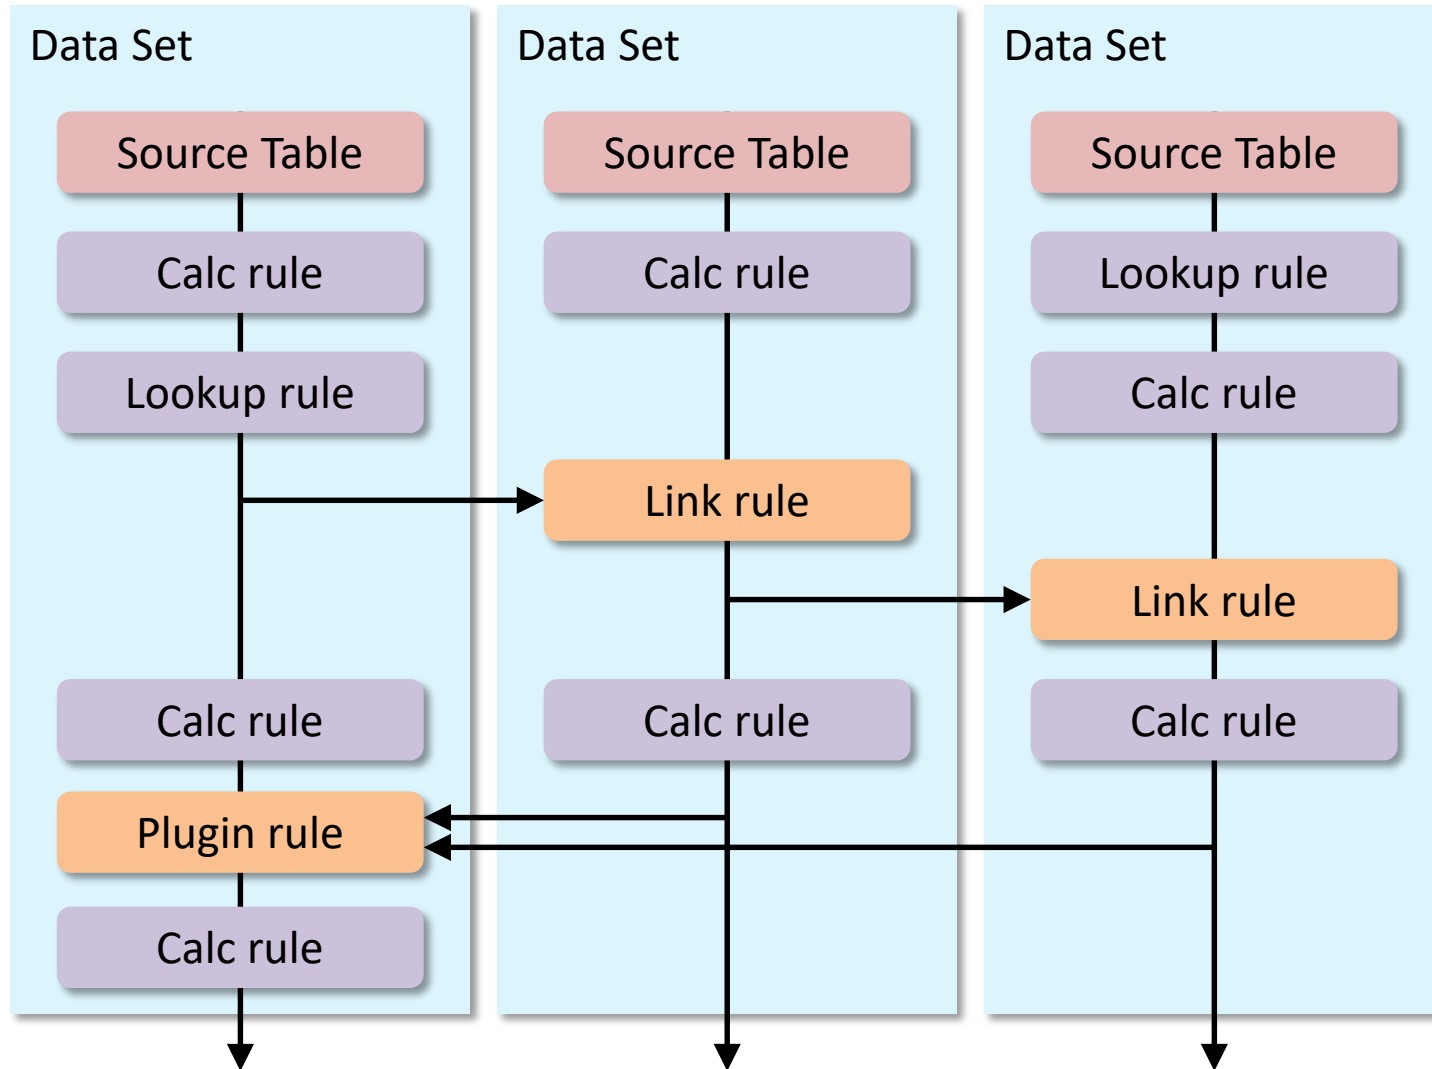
Data Set

Source Table

Calc rule

Lookup rule

Calc rule

Plugin rule

Calc rule

Data Set

Source Table

Calc rule

Link rule

Calc rule

Data Set

Source Table

Lookup rule

Calc rule

Link rule

Calc rule